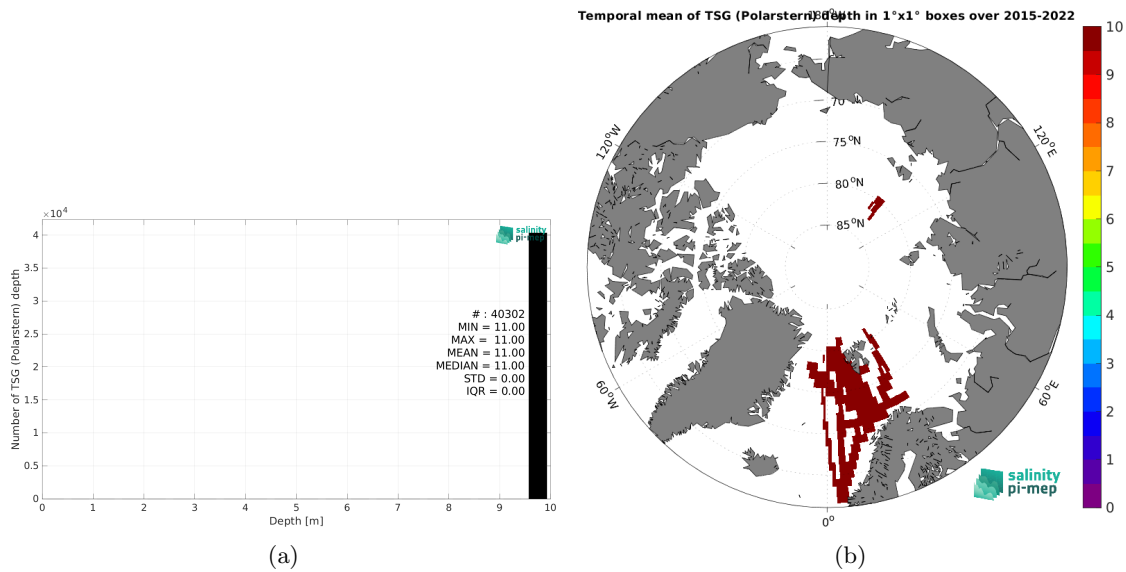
$\times10^4$

4
3.5
3
2.5
2
1.5
1
0.5
0

Number of TSG (Polarstern) depth

salinity pi-mep

# : 40302
MIN = 11.00
MAX = 11.00
MEAN = 11.00
MEDIAN = 11.00
STD = 0.00
IQR = 0.00

0 1 2 3 4 5 6 7 8 9 10
Depth [m]

(a)

Temporal mean of TSG (Polarstern) depth in 1°x1° boxes over 2015-2022

180°
70
75 °N
80 °N
85 °N
120°W
120°E
60°W
60°E
0°

salinity pi-mep

10
9
8
7
6
5
4
3
2
1
0

(b)